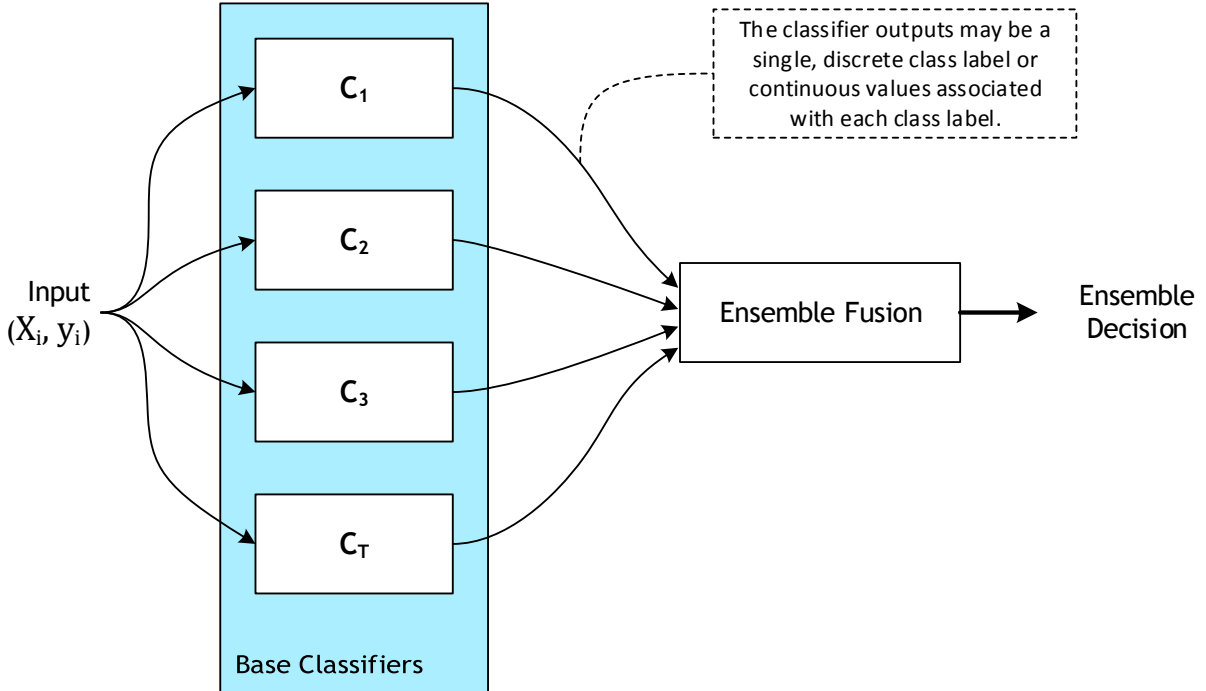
The classifier outputs may be a single, discrete class label or continuous values associated with each class label.

$C_1$

$C_2$

$C_3$

$C_T$

Input
$(X_i, y_i)$

Ensemble Fusion

Ensemble Decision

Base Classifiers